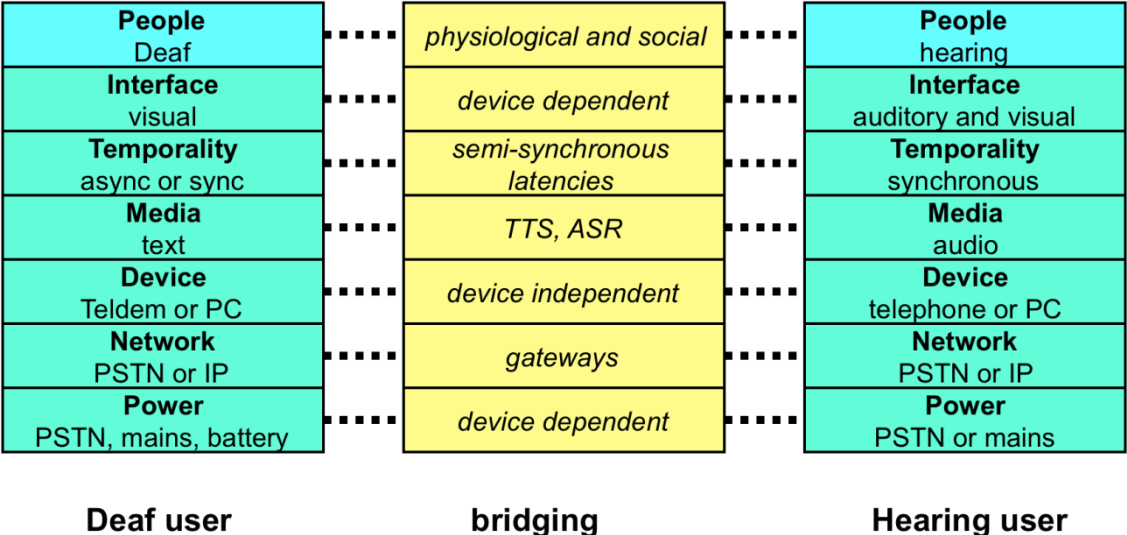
| Deaf user | bridging | Hearing user |
|---|---|---|
| **People** Deaf | *physiological and social* | **People** hearing |
| **Interface** visual | *device dependent* | **Interface** auditory and visual |
| **Temporality** async or sync | *semi-synchronous latencies* | **Temporality** synchronous |
| **Media** text | *TTS, ASR* | **Media** audio |
| **Device** Teldem or PC | *device independent* | **Device** telephone or PC |
| **Network** PSTN or IP | *gateways* | **Network** PSTN or IP |
| **Power** PSTN, mains, battery | *device dependent* | **Power** PSTN or mains |